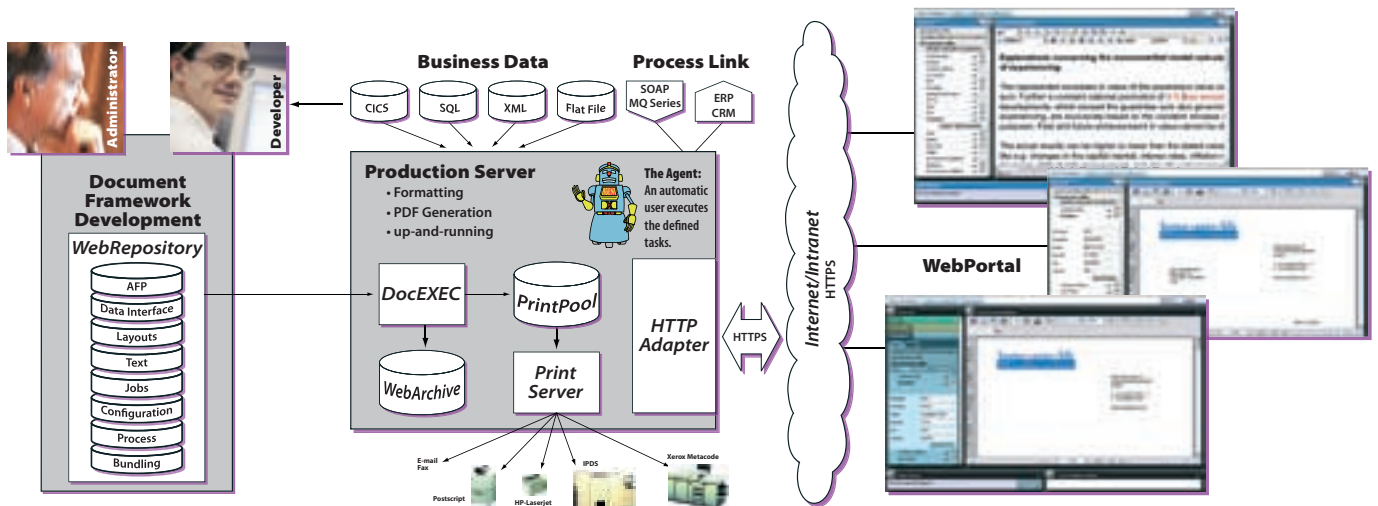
Administrator

Developer

Business Data

CICS

SQL

XML

Flat File

Process Link

SOAP
MQ Series

ERP
CRM

Document Framework Development

WebRepository

AFP

Data Interface

Layouts

Text

Jobs

Configuration

Process

Bundling

Production Server

• Formatting
• PDF Generation
• up-and-running

The Agent:
An automatic user executes the defined tasks.

DocEXEC

PrintPool

HTTP Adapter

WebArchive

Print Server

HTTPS

Internet/Intranet
HTTPS

WebPortal

E-mail
Fax

Postscript

HP-Laserjet

IPDS

Xerox Metacode